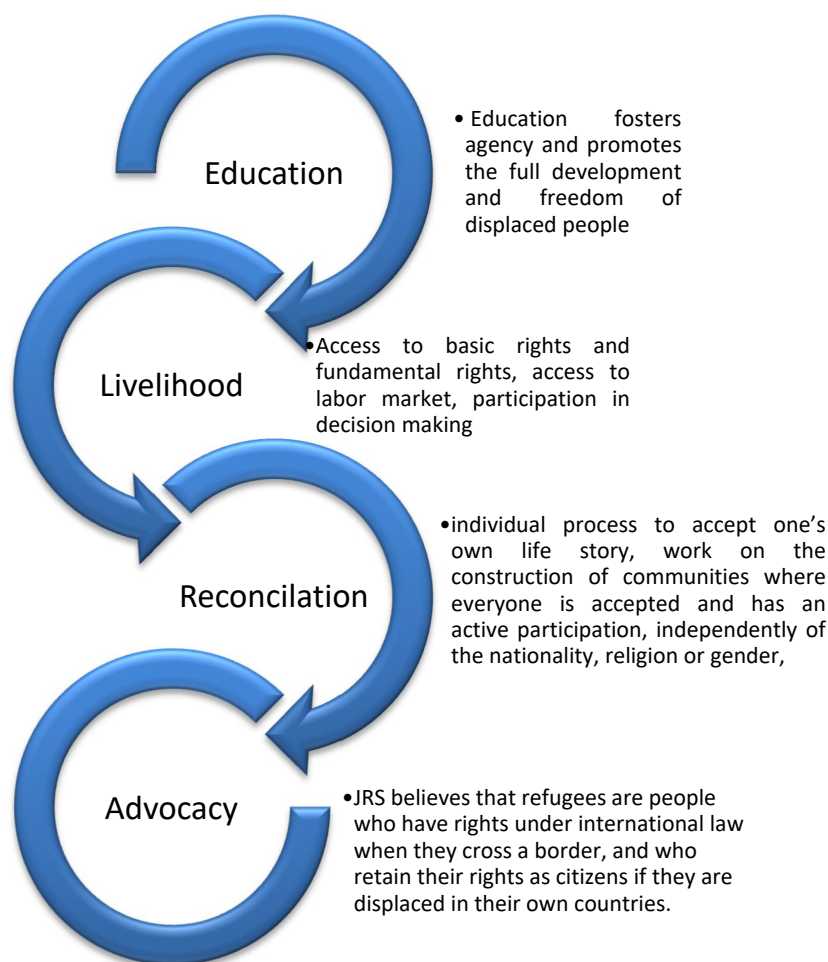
Education

• Education fosters agency and promotes the full development and freedom of displaced people

Livelihood

•Access to basic rights and fundamental rights, access to labor market, participation in decision making

Reconcilation

•individual process to accept one's own life story, work on the construction of communities where everyone is accepted and has an active participation, independently of the nationality, religion or gender,

Advocacy

•JRS believes that refugees are people who have rights under international law when they cross a border, and who retain their rights as citizens if they are displaced in their own countries.